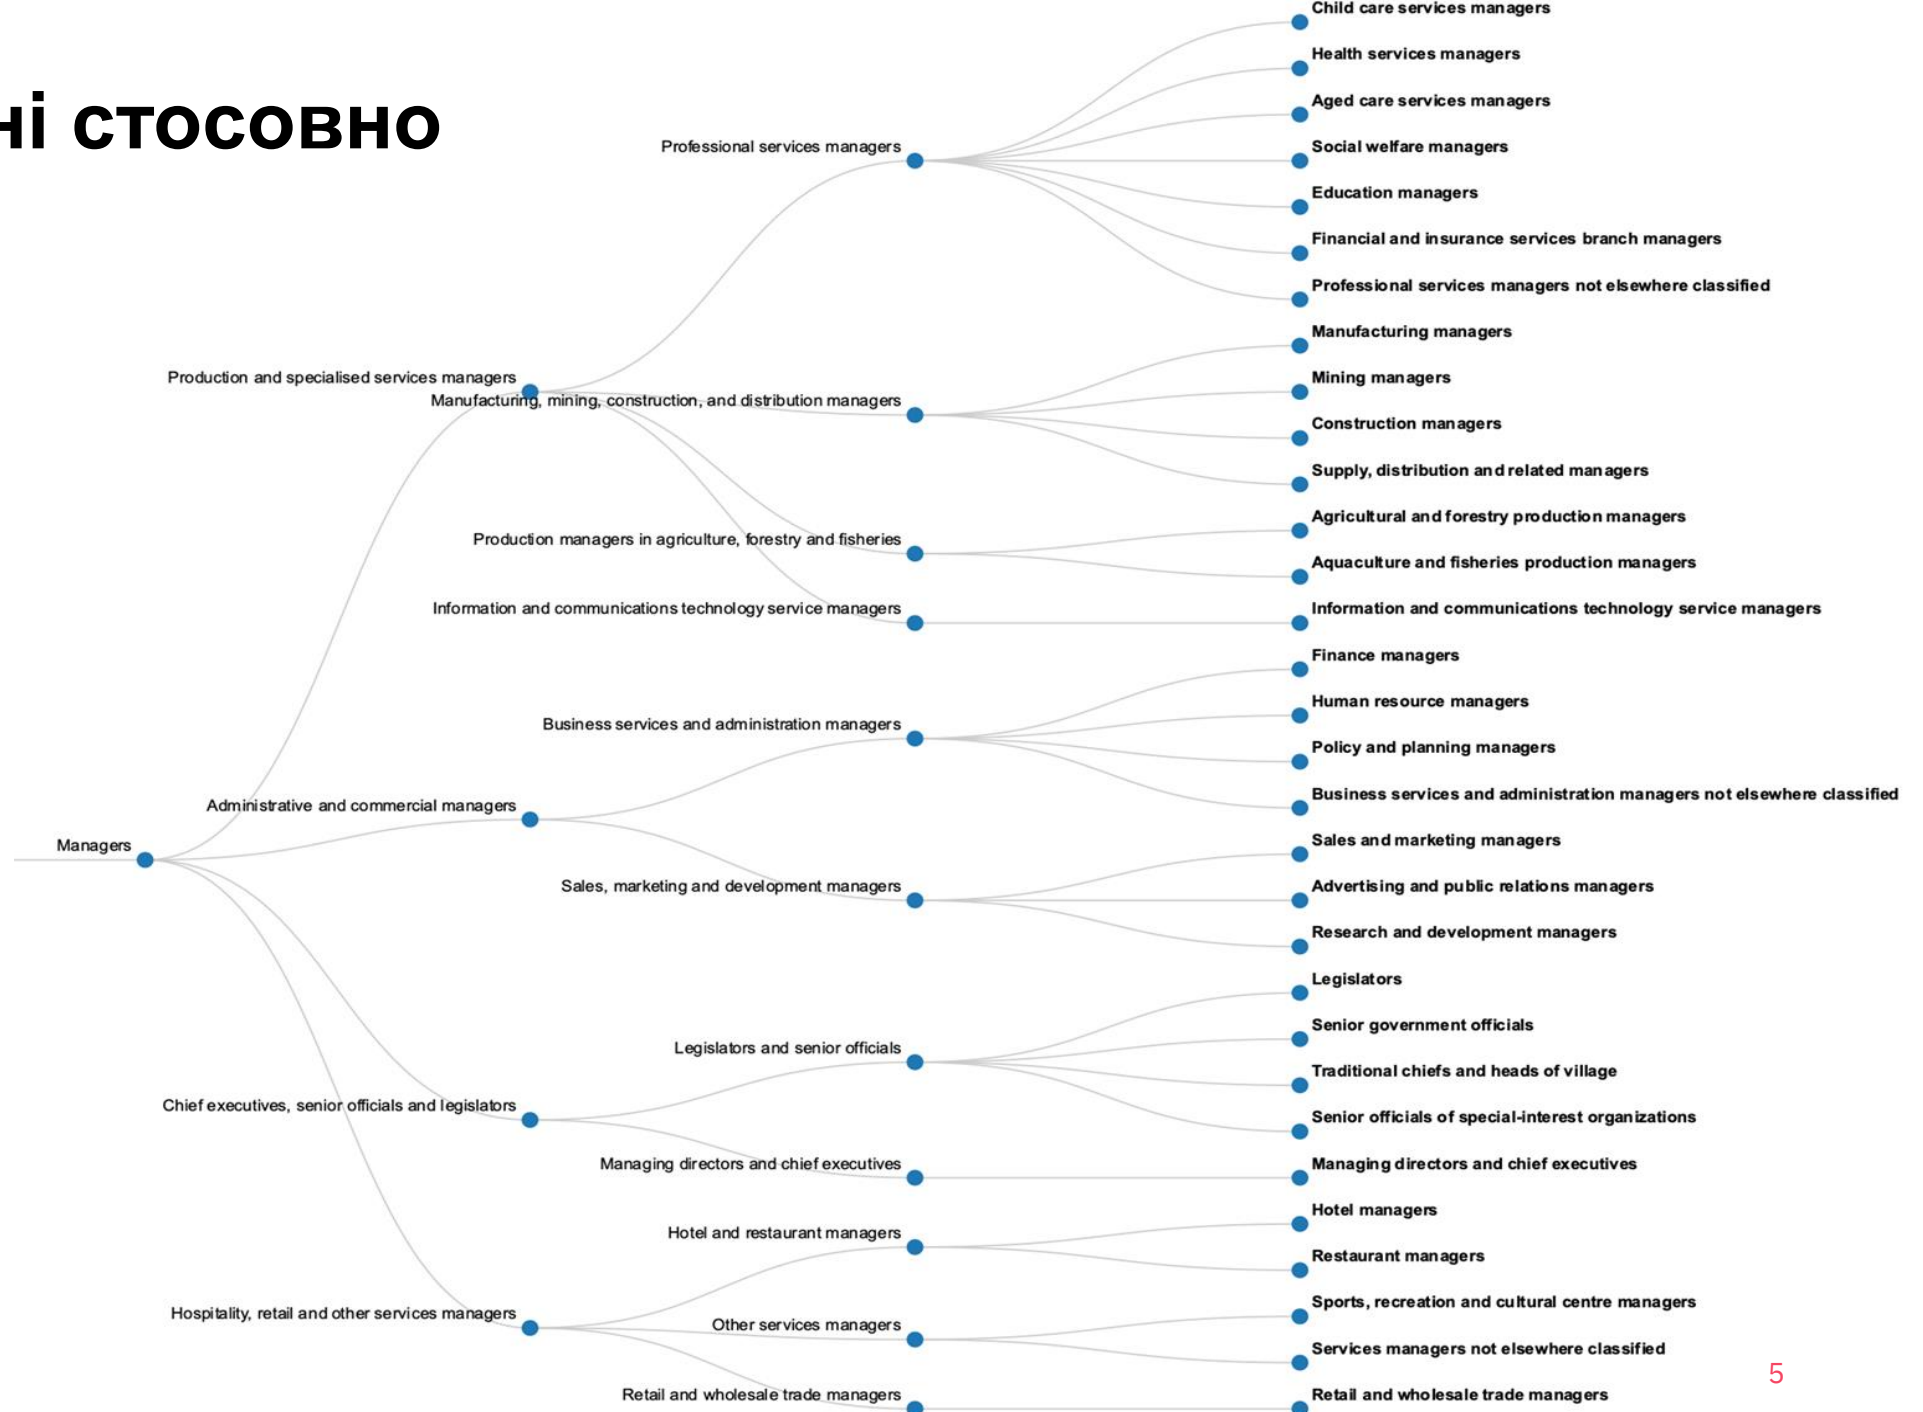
ні стосовно

Managers

Production and specialised services managers

Administrative and commercial managers

Chief executives, senior officials and legislators

Hospitality, retail and other services managers

Professional services managers

Manufacturing, mining, construction, and distribution managers

Production managers in agriculture, forestry and fisheries

Information and communications technology service managers

Business services and administration managers

Sales, marketing and development managers

Legislators and senior officials

Managing directors and chief executives

Hotel and restaurant managers

Other services managers

Retail and wholesale trade managers

Child care services managers
Health services managers
Aged care services managers
Social welfare managers
Education managers
Financial and insurance services branch managers
Professional services managers not elsewhere classified
Manufacturing managers
Mining managers
Construction managers
Supply, distribution and related managers
Agricultural and forestry production managers
Aquaculture and fisheries production managers
Information and communications technology service managers
Finance managers
Human resource managers
Policy and planning managers
Business services and administration managers not elsewhere classified
Sales and marketing managers
Advertising and public relations managers
Research and development managers
Legislators
Senior government officials
Traditional chiefs and heads of village
Senior officials of special-interest organizations
Managing directors and chief executives
Hotel managers
Restaurant managers
Sports, recreation and cultural centre managers
Services managers not elsewhere classified
Retail and wholesale trade managers

5